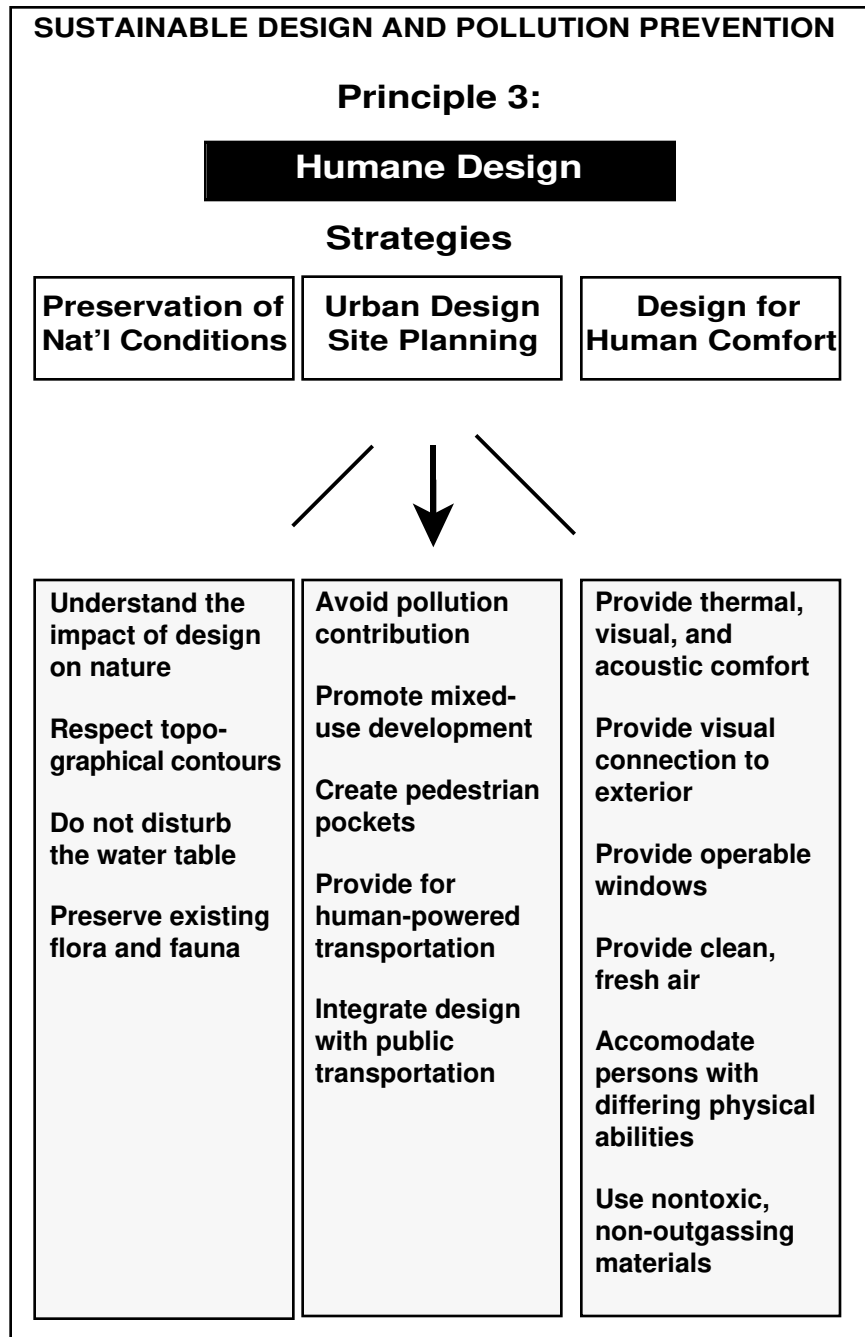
SUSTAINABLE DESIGN AND POLLUTION PREVENTION

Principle 3:

Humane Design

Strategies

Preservation of Nat'l Conditions

Urban Design Site Planning

Design for Human Comfort

Understand the impact of design on nature

Respect topographical contours

Do not disturb the water table

Preserve existing flora and fauna

Avoid pollution contribution

Promote mixed-use development

Create pedestrian pockets

Provide for human-powered transportation

Integrate design with public transportation

Provide thermal, visual, and acoustic comfort

Provide visual connection to exterior

Provide operable windows

Provide clean, fresh air

Accomodate persons with differing physical abilities

Use nontoxic, non-outgassing materials